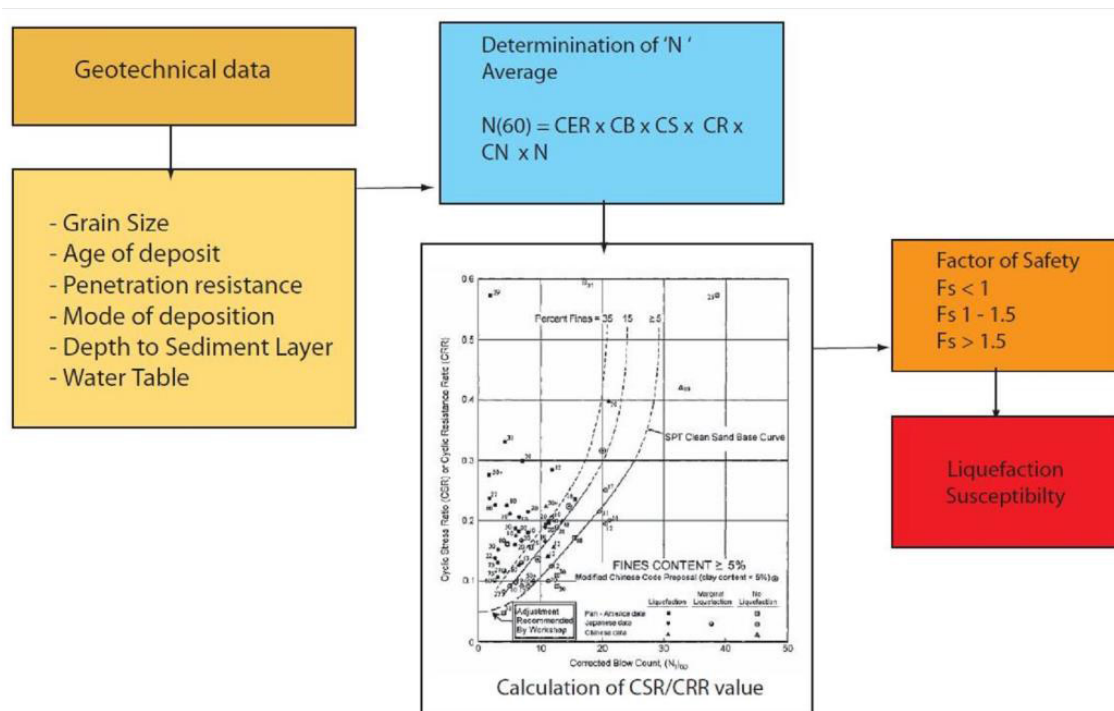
Geotechnical data

- Grain Size
- Age of deposit
- Penetration resistance
- Mode of deposition
- Depth to Sediment Layer
- Water Table

Determinination of 'N ' Average

N(60) = CER x CB x CS x CR x CN x N

0.6
0.5
0.4
0.3
0.2
0.1
0

Percent Fines = 35 15 ≤5

SPT Clean Sand Base Curve

Cyclic Stress Ratio (CSR) or Cyclic Resistance Ratio (CRR)

FINES CONTENT ≥ 5%
Modified Chinese Code Proposal (clay content = 5%)

Adjustment Recommended By Workshop

| | Liquefaction | Marginal Liquefaction | No Liquefaction |
|---|---|---|---|
| Pan - American data | ● | | ◻ |
| Japanese data | ● | ◉ | ○ |
| Chinese data | ▲ | | △ |

0 10 20 30 40 50

Corrected Blow Count, $(N_1)_{60}$

Calculation of CSR/CRR value

Factor of Safety
Fs < 1
Fs 1 - 1.5
Fs > 1.5

Liquefaction Susceptibilty